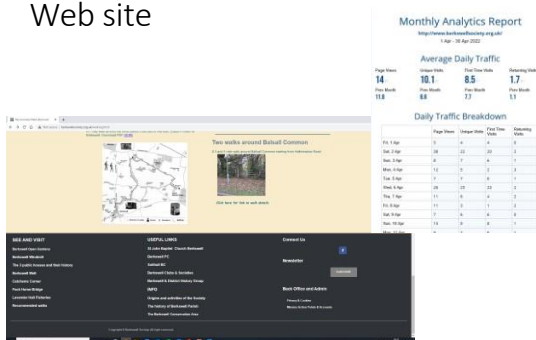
Web site

Monthly Analytics Report
http://www.berkswellsociety.org.uk/
1 Apr - 30 Apr 2022

Average Daily Traffic

| Page Views | Unique Visits | First Time Visits | Returning Visits |
|---|---|---|---|
| 14 | 10.1 | 8.5 | 1.7 |
| Prev Month 11.8 | Prev Month 8.8 | Prev Month 7.7 | Prev Month 1.1 |

Daily Traffic Breakdown

| | Page Views | Unique Visits | First Time Visits | Returning Visits |
|---|---|---|---|---|
| Fri, 1 Apr | 5 | 4 | 4 | 0 |
| Sat, 2 Apr | 28 | 22 | 22 | 0 |
| Sun, 3 Apr | 8 | 7 | 6 | 1 |
| Mon, 4 Apr | 12 | 5 | 3 | 2 |
| Tue, 5 Apr | 1 | 1 | 0 | 1 |
| Wed, 6 Apr | 28 | 23 | 23 | 0 |
| Thu, 7 Apr | 11 | 6 | 4 | 2 |
| Fri, 8 Apr | 11 | 8 | 7 | 1 |
| Sat, 9 Apr | 7 | 6 | 6 | 0 |
| Sun, 10 Apr | 15 | 9 | 8 | 1 |

Two walks around Balsall Common

Click here for link to walk details

SEE AND VISIT
Berkswell Open Gardens
Berkswell Windmill
The Cycalist Avenue and their history
Berkswell Well
Cobblestone Corner
Pedal Horse Bridge
Lavender Hall Fisheries
Recommended walks

USEFUL LINKS
St John Baptist Church Berkswell
Berkswell PC
Balsall BC
Berkswell Clubs & Societies
Berkswell & District History Group
INFO
Origins and activities of the Society
The history of Berkswell Parish
The Berkswell Conservation Area

Contact Us

Newsletter

Subscribe

Back Office and Admin
Privacy & Cookies
Minutes Action Points & Accounts